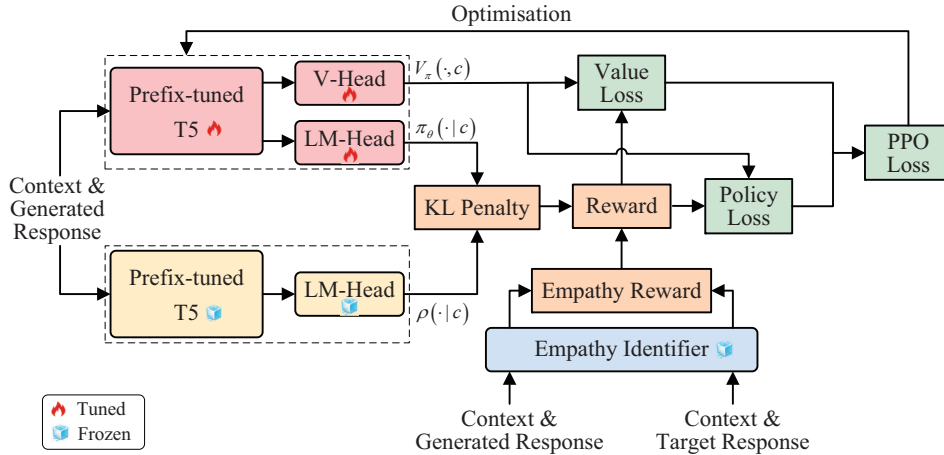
Optimisation

Prefix-tuned T5

V-Head

LM-Head

$V_{\pi}(\cdot, c)$

$\pi_{\theta}(\cdot | c)$

Value Loss

PPO Loss

Context & Generated Response

KL Penalty

Reward

Policy Loss

Prefix-tuned T5

LM-Head

$\rho(\cdot | c)$

Empathy Reward

Empathy Identifier

Tuned

Frozen

Context & Generated Response

Context & Target Response